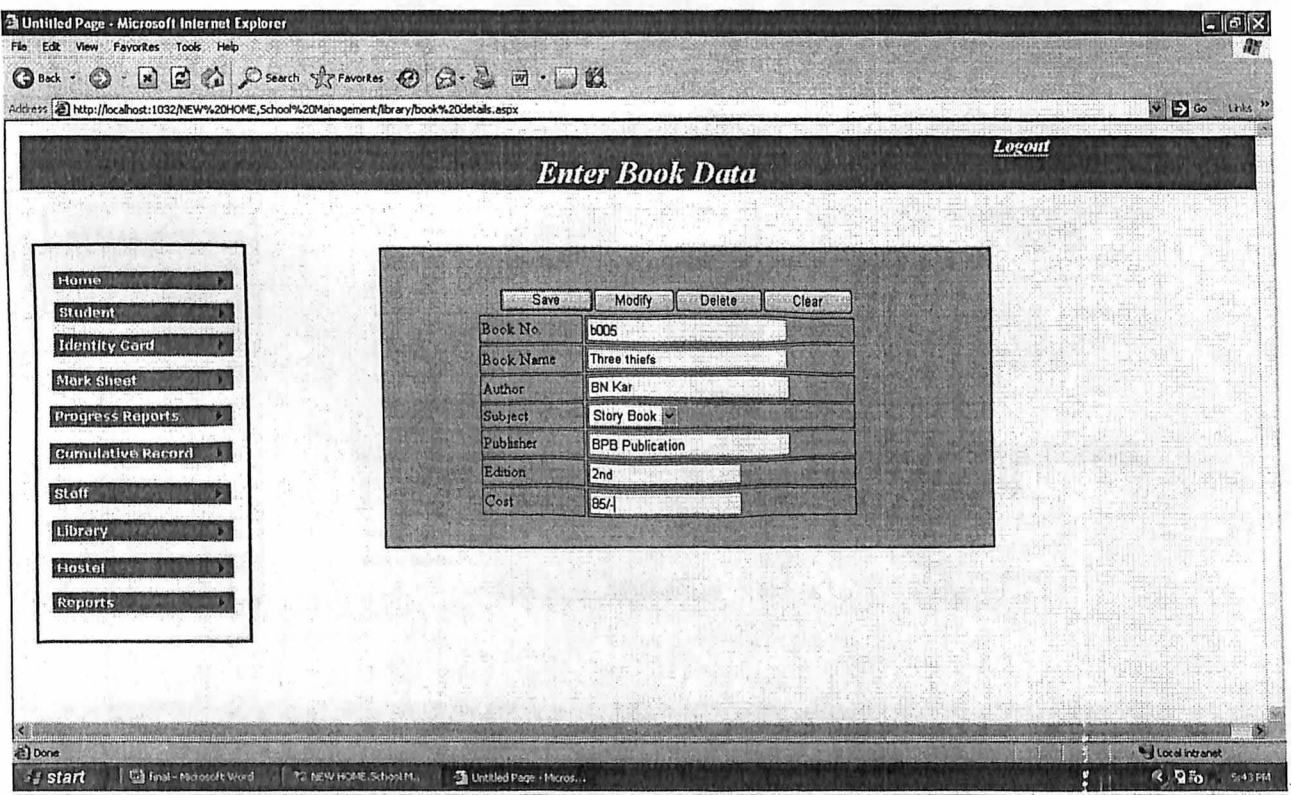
Untitled Page - Microsoft Internet Explorer

File Edit View Favorites Tools Help

Back Search Favorites

Address http://localhost:1032/NEW%20HOME,School%20Management/library/book%20details.aspx Go Links

Logout

Enter Book Data

Home
Student
Identity Card
Mark Sheet
Progress Reports
Cumulative Record
Staff
Library
Hostel
Reports

Save Modify Delete Clear

| Book No. | b005 |
|---|---|
| Book Name | Three thiefs |
| Author | BN Kar |
| Subject | Story Book |
| Publisher | BPB Publication |
| Edition | 2nd |
| Cost | 85/- |

Done

Local intranet

start final - Microsoft Word NEW HOME,School M... Untitled Page - Micros...

5:43 PM